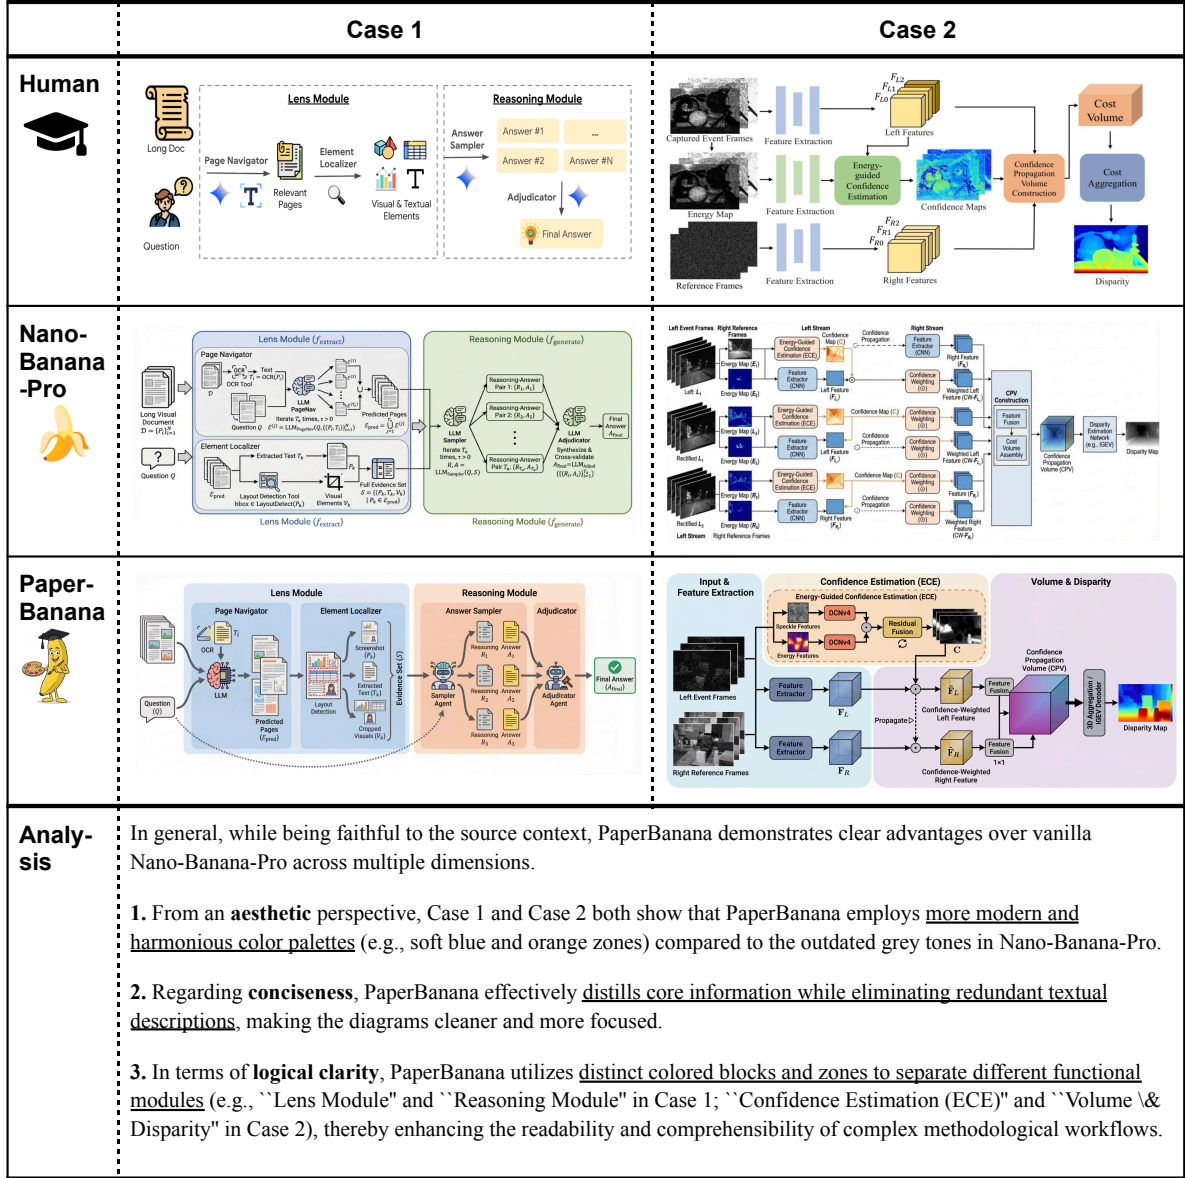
| | Case 1 | Case 2 |
|---|---|---|
| Human | | |
| Nano-Banana-Pro | | |
| Paper-Banana | | |

Case 1

Human

Long Doc
Question
Lens Module
Page Navigator
Relevant Pages
Element Localizer
Visual & Textual Elements
Reasoning Module
Answer Sampler
Answer #1
...
Answer #2
Answer #N
Adjudicator
Final Answer

Nano-Banana-Pro

Long Visual Document $\mathcal{D} = \{P_i\}_{i=1}^{N}$
Question $Q$
Lens Module ($f_{extract}$)
Page Navigator
OCR Tool
Text
LLM PageNav
Predicted Pages
Element Localizer
Extracted Text $T_k$
Layout Detection Tool
Visual Elements $V_k$
Full Evidence Set
Lens Module ($f_{extract}$)
Reasoning Module ($f_{generate}$)
LLM Sampler
Reasoning-Answer Pair 1: $(R_1, A_1)$
Reasoning-Answer Pair 2: $(R_2, A_2)$
Reasoning-Answer Pair $T_a$: $(R_{T_a}, A_{T_a})$
LLM Adjudicator
Synthesize & Cross-validate
Final Answer $A_{final}$
Reasoning Module ($f_{generate}$)

Paper-Banana

Lens Module
Page Navigator
OCR
LLM
Predicted Pages ($\mathcal{E}_{pred}$)
Element Localizer
Screenshot
Layout Detection
Extracted Text ($T_k$)
Cropped Visuals ($V_k$)
Evidence Set ($S$)
Question ($Q$)
Reasoning Module
Answer Sampler
Sampler Agent
Reasoning $R_1$ Answer $A_1$
Reasoning $R_2$ Answer $A_2$
Reasoning $R_3$ Answer $A_3$
Adjudicator
Adjudicator Agent
Final Answer ($A_{final}$)

Case 2

Human

Captured Event Frames
Feature Extraction
$F_{L2}$ $F_{L1}$ $F_{L0}$
Left Features
Energy Map
Feature Extraction
Energy-guided Confidence Estimation
Confidence Maps
Confidence Propagation Volume Construction
Cost Volume
Cost Aggregation
Reference Frames
Feature Extraction
$F_{R2}$ $F_{R1}$ $F_{R0}$
Right Features
Disparity

Nano-Banana-Pro

Left Event Frames
Right Reference Frames
Left Stream
Right Stream
Energy-Guided Confidence Estimation (ECE)
Confidence Map (C)
Confidence Propagation
Feature Extractor (CNN)
Confidence Weighting
Weighted Left Feature
Energy Map
Right Feature
CPV Construction
Feature Fusion
Cost Volume Assembly
Confidence Propagation Volume (CPV)
Disparity Estimation Network (e.g., IGEV)
Disparity Map
Weighted Right Feature
Left Stream
Right Reference Frames

Paper-Banana

Input & Feature Extraction
Left Event Frames
Right Reference Frames
Feature Extractor
Feature Extractor
$F_L$
$F_R$
Confidence Estimation (ECE)
Energy-Guided Confidence Estimation (ECE)
Speckle Features
Energy Features
DCNv4
DCNv4
Residual Fusion
C
Volume & Disparity
Propagate
Confidence-Weighted Left Feature
Confidence-Weighted Right Feature
Feature Fusion
Feature Fusion
1×1
Confidence Propagation Volume (CPV)
3D Aggregation / IGEV Decoder
Disparity Map

Analysis

In general, while being faithful to the source context, PaperBanana demonstrates clear advantages over vanilla Nano-Banana-Pro across multiple dimensions.

1. From an aesthetic perspective, Case 1 and Case 2 both show that PaperBanana employs more modern and harmonious color palettes (e.g., soft blue and orange zones) compared to the outdated grey tones in Nano-Banana-Pro.

2. Regarding conciseness, PaperBanana effectively distills core information while eliminating redundant textual descriptions, making the diagrams cleaner and more focused.

3. In terms of logical clarity, PaperBanana utilizes distinct colored blocks and zones to separate different functional modules (e.g., ``Lens Module" and ``Reasoning Module" in Case 1; ``Confidence Estimation (ECE)" and ``Volume \& Disparity" in Case 2), thereby enhancing the readability and comprehensibility of complex methodological workflows.